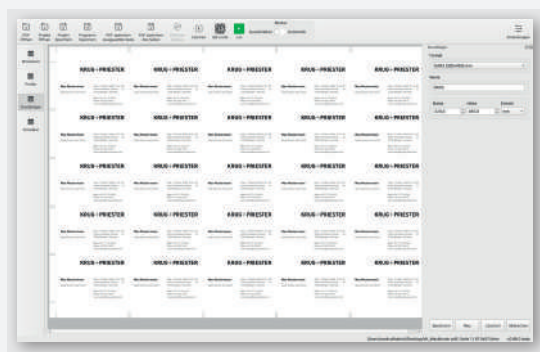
KRUG+PRIESTER KRUG+PRIESTER KRUG+PRIESTER KRUG+PRIESTER KRUG+PRIESTER

KRUG+PRIESTER KRUG+PRIESTER KRUG+PRIESTER KRUG+PRIESTER KRUG+PRIESTER

KRUG+PRIESTER KRUG+PRIESTER KRUG+PRIESTER KRUG+PRIESTER KRUG+PRIESTER

KRUG+PRIESTER KRUG+PRIESTER KRUG+PRIESTER KRUG+PRIESTER KRUG+PRIESTER

KRUG+PRIESTER KRUG+PRIESTER KRUG+PRIESTER KRUG+PRIESTER KRUG+PRIESTER

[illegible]